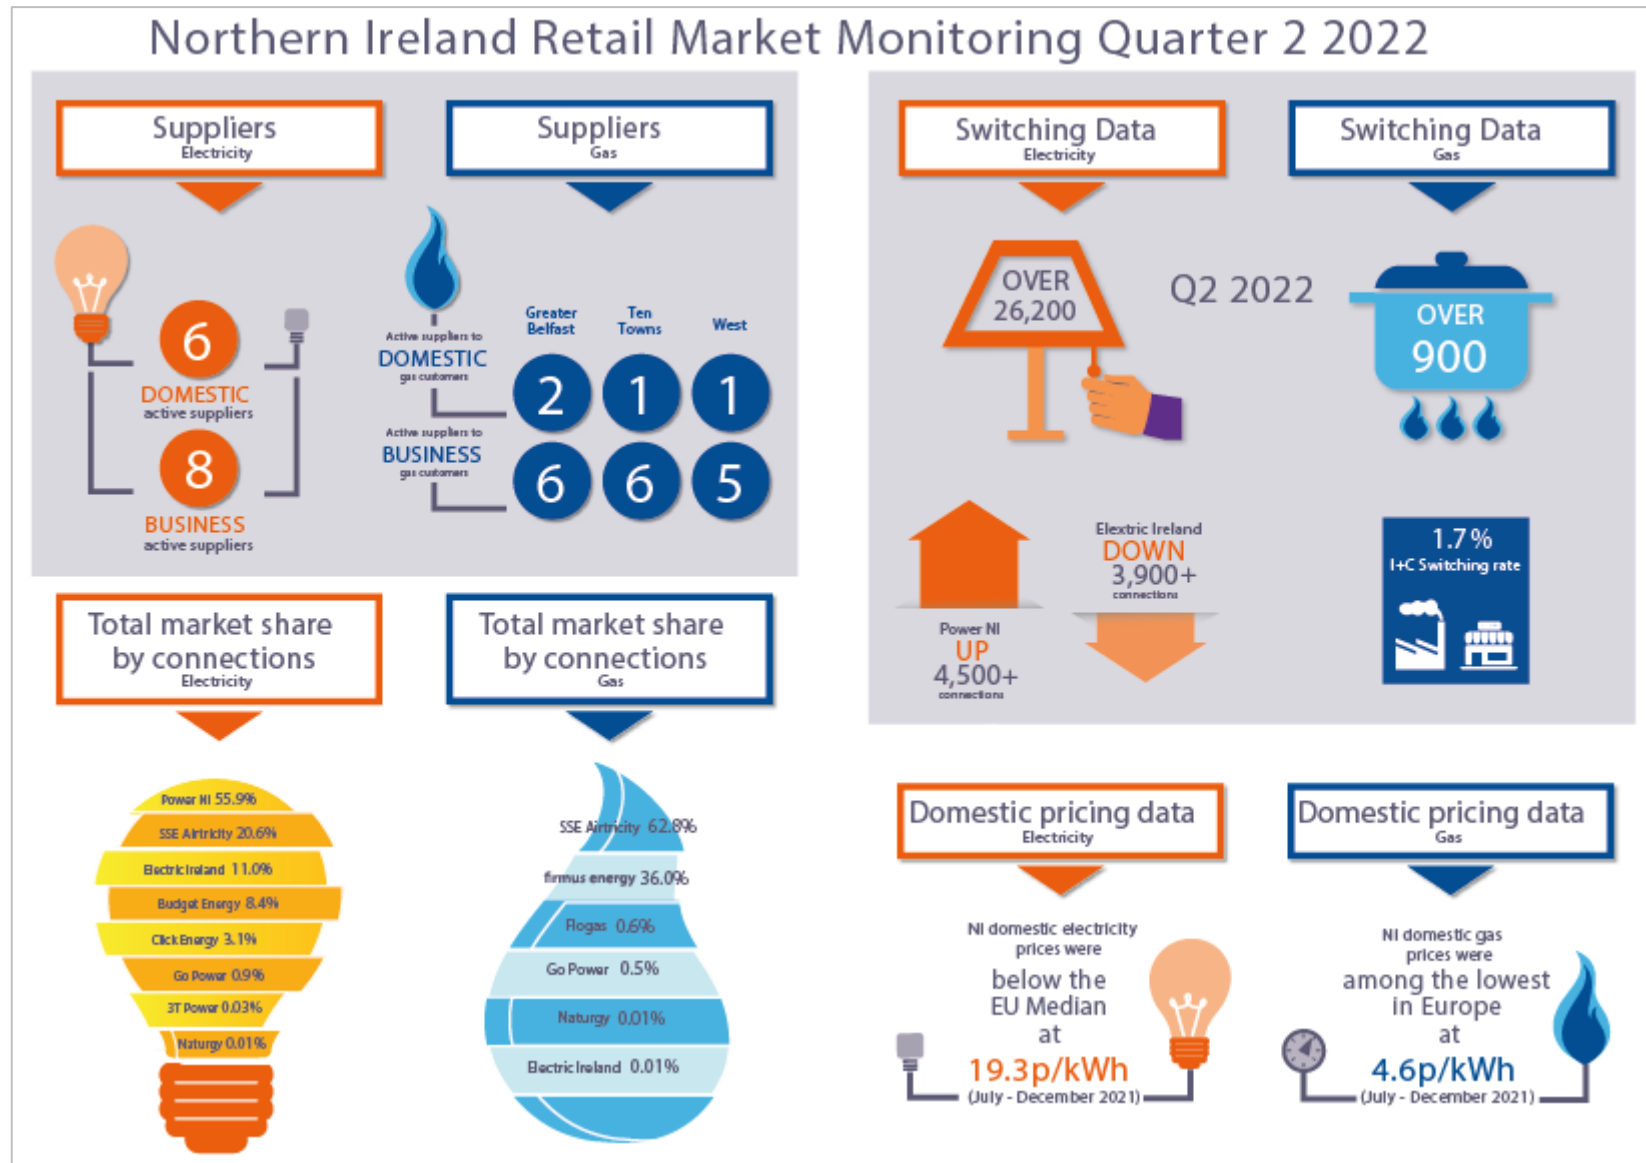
Northern Ireland Retail Market Monitoring Quarter 2 2022

Suppliers
Electricity

6
DOMESTIC
active suppliers

8
BUSINESS
active suppliers

Suppliers
Gas

Active suppliers to
DOMESTIC
gas customers

Active suppliers to
BUSINESS
gas customers

| Greater Belfast | Ten Towns | West |
|---|---|---|
| 2 | 1 | 1 |
| 6 | 6 | 5 |

Switching Data
Electricity

OVER
26,200

Q2 2022

Switching Data
Gas

OVER
900

Power NI
UP
4,500+
connections

Electric Ireland
DOWN
3,900+
connections

1.7%
I+C Switching rate

Total market share by connections
Electricity

Power NI 55.9%
SSE Airtricity 20.6%
Electric Ireland 11.0%
Budget Energy 8.4%
Click Energy 3.1%
Go Power 0.9%
3T Power 0.03%
Naturgy 0.01%

Total market share by connections
Gas

SSE Airtricity 62.8%
firmus energy 36.0%
Flogas 0.6%
Go Power 0.5%
Naturgy 0.01%
Electric Ireland 0.01%

Domestic pricing data
Electricity

NI domestic electricity prices were below the EU Median at
19.3p/kWh
(July - December 2021)

Domestic pricing data
Gas

NI domestic gas prices were among the lowest in Europe at
4.6p/kWh
(July - December 2021)